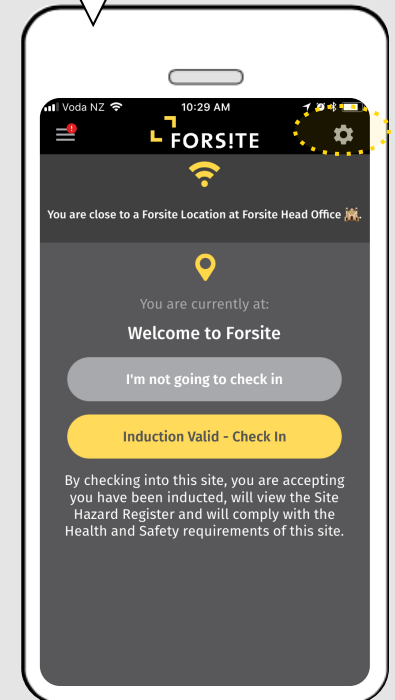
Voda NZ 10:29 AM

FORS!TE

You are close to a Forsite Location at Forsite Head Office

You are currently at:

Welcome to Forsite

I'm not going to check in

Induction Valid - Check In

By checking into this site, you are accepting you have been inducted, will view the Site Hazard Register and will comply with the Health and Safety requirements of this site.